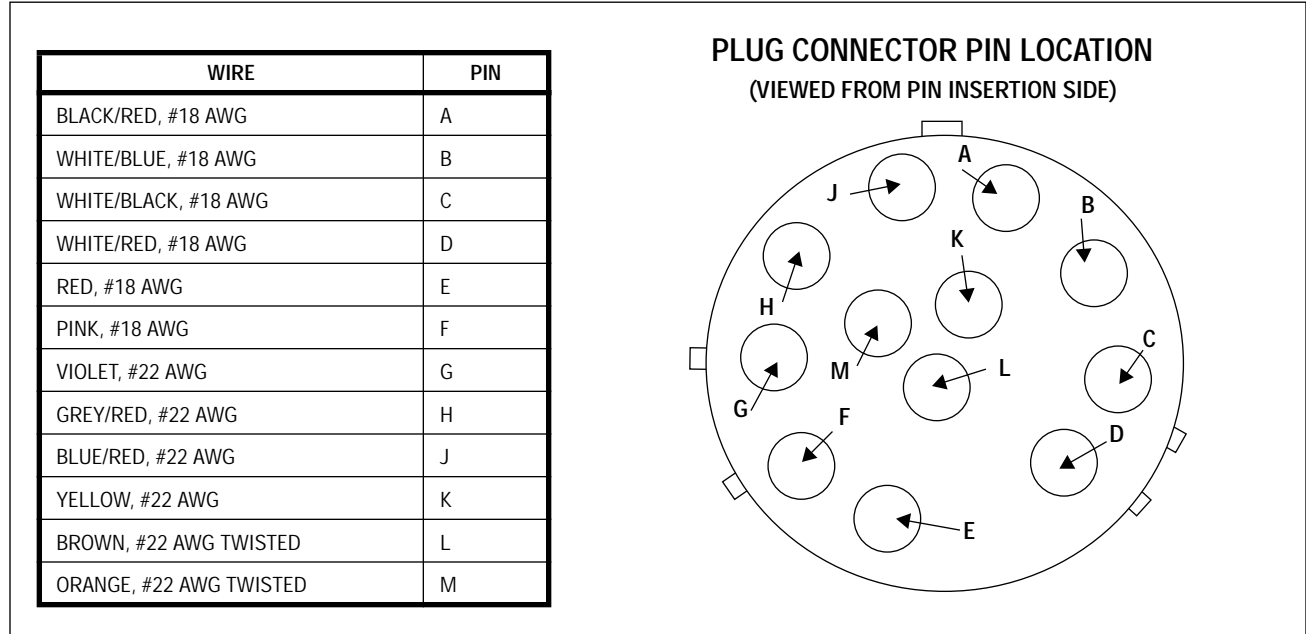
| WIRE | PIN |
|---|---|
| BLACK/RED, #18 AWG | A |
| WHITE/BLUE, #18 AWG | B |
| WHITE/BLACK, #18 AWG | C |
| WHITE/RED, #18 AWG | D |
| RED, #18 AWG | E |
| PINK, #18 AWG | F |
| VIOLET, #22 AWG | G |
| GREY/RED, #22 AWG | H |
| BLUE/RED, #22 AWG | J |
| YELLOW, #22 AWG | K |
| BROWN, #22 AWG TWISTED | L |
| ORANGE, #22 AWG TWISTED | M |

PLUG CONNECTOR PIN LOCATION
(VIEWED FROM PIN INSERTION SIDE)

A
J
B
K
H
C
M
L
G
F
D
E